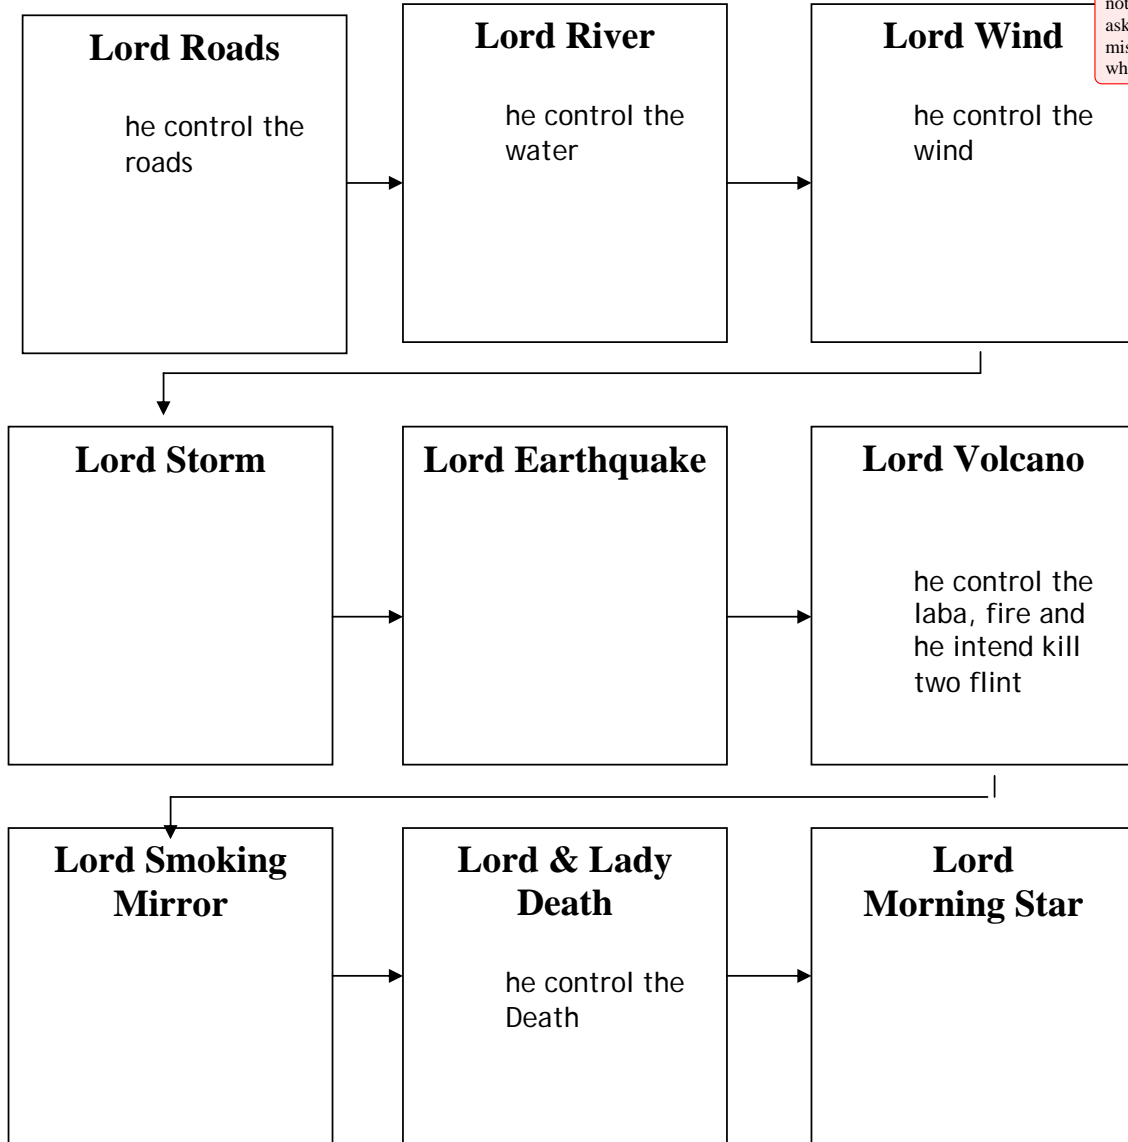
Lord Roads

he control the roads

Lord River

he control the water

Lord Wind

he control the wind

not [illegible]
ask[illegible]
mis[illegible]
wh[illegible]

Lord Storm

Lord Earthquake

Lord Volcano

he control the laba, fire and he intend kill two flint

Lord Smoking Mirror

Lord & Lady Death

he control the Death

Lord Morning Star